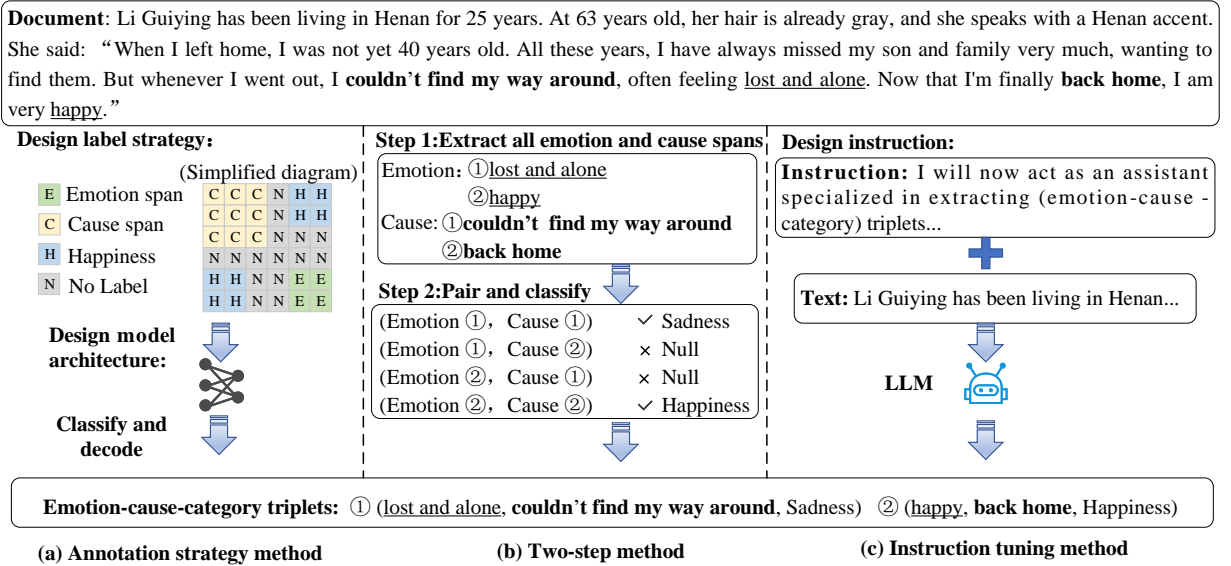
**Document**: Li Guiying has been living in Henan for 25 years. At 63 years old, her hair is already gray, and she speaks with a Henan accent. She said: "When I left home, I was not yet 40 years old. All these years, I have always missed my son and family very much, wanting to find them. But whenever I went out, I **couldn't find my way around**, often feeling lost and alone. Now that I'm finally **back home**, I am very happy."

**Design label strategy:**

(Simplified diagram)

E Emotion span
C Cause span
H Happiness
N No Label

| C | C | C | N | H | H |
|---|---|---|---|---|---|
| C | C | C | N | H | H |
| C | C | C | N | N | N |
| N | N | N | N | N | N |
| H | H | N | N | E | E |
| H | H | N | N | E | E |

**Design model architecture:**

**Classify and decode**

**Step 1:Extract all emotion and cause spans**

Emotion: ①lost and alone
②happy
Cause: ①**couldn't find my way around**
②**back home**

**Step 2:Pair and classify**

(Emotion ①, Cause ①) ✓ Sadness
(Emotion ①, Cause ②) × Null
(Emotion ②, Cause ①) × Null
(Emotion ②, Cause ②) ✓ Happiness

**Design instruction:**

**Instruction:** I will now act as an assistant specialized in extracting (emotion-cause - category) triplets...

**Text:** Li Guiying has been living in Henan...

**LLM**

**Emotion-cause-category triplets:** ① (lost and alone, **couldn't find my way around**, Sadness) ② (happy, **back home**, Happiness)

**(a) Annotation strategy method**
**(b) Two-step method**
**(c) Instruction tuning method**